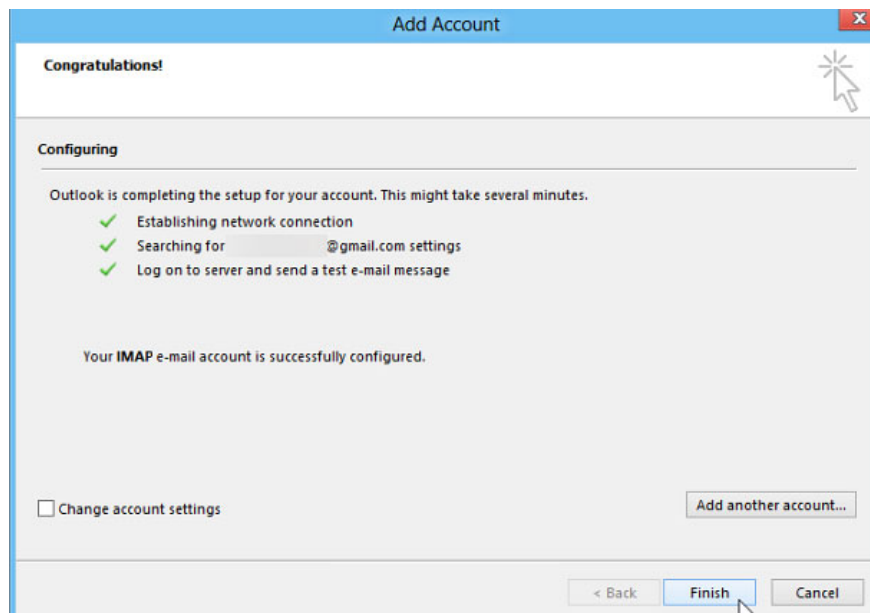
Add Account

Congratulations!

Configuring

Outlook is completing the setup for your account. This might take several minutes.

Establishing network connection

Searching for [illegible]@gmail.com settings

Log on to server and send a test e-mail message

Your IMAP e-mail account is successfully configured.

Change account settings

Add another account...

< Back

Finish

Cancel